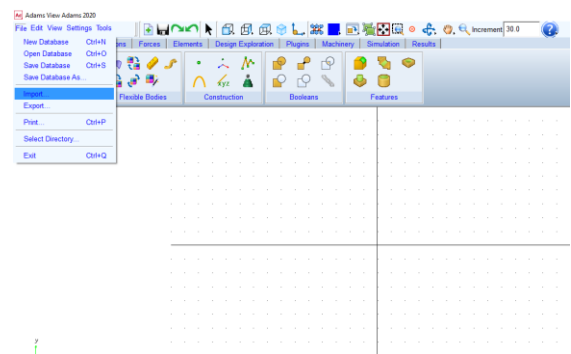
Adams View Adams 2020

File Edit View Settings Tools

Increment 30.0

New Database Ctrl+N
Open Database Ctrl+O
Save Database Ctrl+S
Save Database As...
Import...
Export...
Print... Ctrl+P
Select Directory...
Exit Ctrl+Q

ns | Forces | Elements | Design Exploration | Plugins | Machinery | Simulation | Results

Flexible Bodies | Construction | Booleans | Features

y